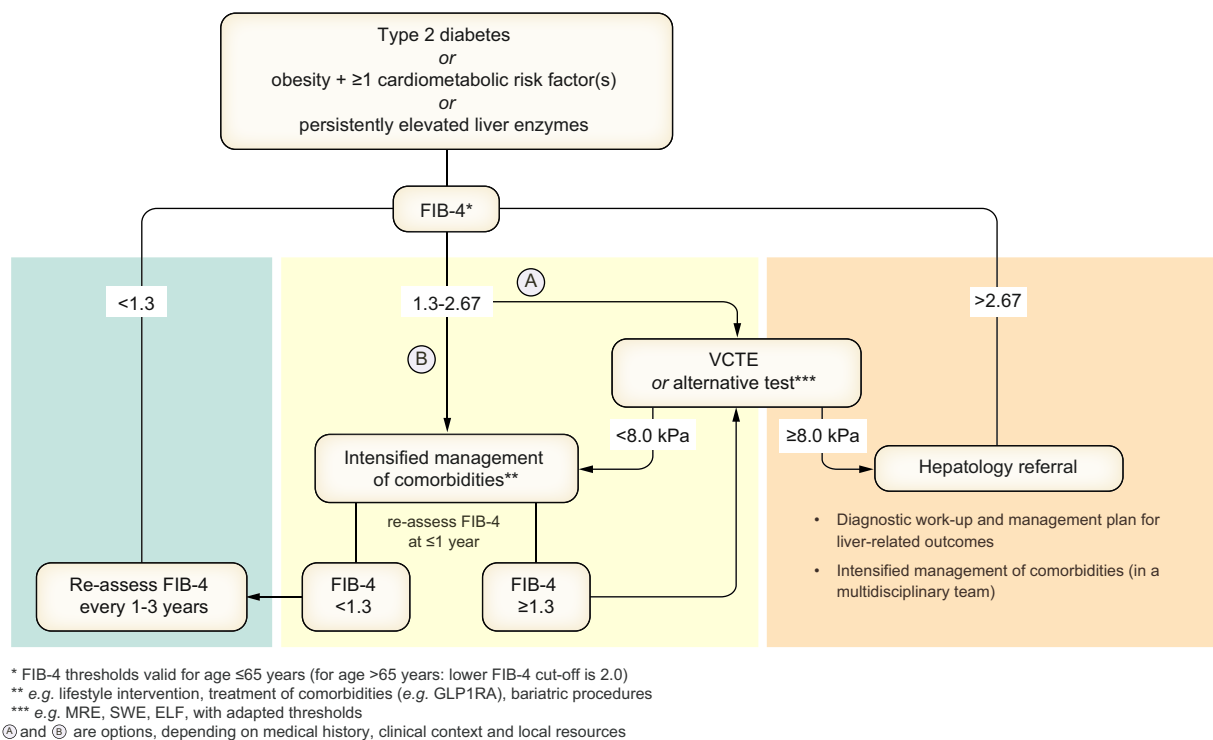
Type 2 diabetes
*or*
obesity + ≥1 cardiometabolic risk factor(s)
*or*
persistently elevated liver enzymes

FIB-4*

<1.3

1.3-2.67

A

B

>2.67

VCTE
*or* alternative test***

<8.0 kPa

≥8.0 kPa

Intensified management of comorbidities**

Hepatology referral

re-assess FIB-4 at ≤1 year

Re-assess FIB-4 every 1-3 years

FIB-4 <1.3

FIB-4 ≥1.3

• Diagnostic work-up and management plan for liver-related outcomes

• Intensified management of comorbidities (in a multidisciplinary team)

* FIB-4 thresholds valid for age ≤65 years (for age >65 years: lower FIB-4 cut-off is 2.0)
** *e.g.* lifestyle intervention, treatment of comorbidities (*e.g.* GLP1RA), bariatric procedures
*** *e.g.* MRE, SWE, ELF, with adapted thresholds
A and B are options, depending on medical history, clinical context and local resources